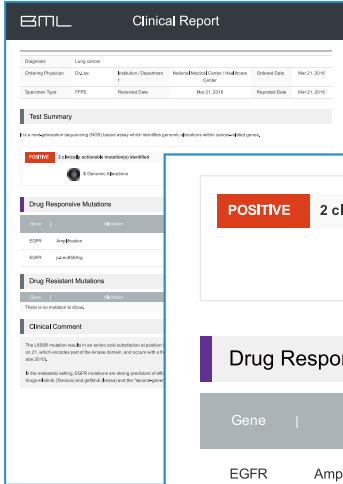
BML Clinical Report

| Diagnosis | Lung cancer | | | | |
|---|---|---|---|---|---|
| Ordering Physician | Dr.Lee | Institution / Department | National Medical Center / Healthcare Center | Ordered Date | Mar 21, 2016 |
| Specimen Type | FFPE | Received Date | Mar 21, 2016 | Reported Date | Mar 21, 2016 |

Test Summary

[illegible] is a next-generation sequencing (NGS) based assay which identifies genomic alterations within cancer-related genes.

POSITIVE 2 clinically actionable mutation(s) identified

3 Genomic Alterations

Drug Responsive Mutations

| Gene | Alteration |
|---|---|
| EGFR | Amplification |
| EGFR | p.Leu858Arg |

Drug Resistant Mutations

| Gene | Alteration |
|---|---|

There is no mutation to show.

Clinical Comment

The L858R mutation results in an amino acid substitution at position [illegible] on 21, which encodes part of the kinase domain, and occurs with a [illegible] ate 2010).

In the metastatic setting, EGFR mutations are strong predictors of effic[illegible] drugs erlotinib (Tarceva) and gefitinib (Iressa) and the "second-gene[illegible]

POSITIVE 2 c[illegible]

Drug Respo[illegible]

Gene |

EGFR Amp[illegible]